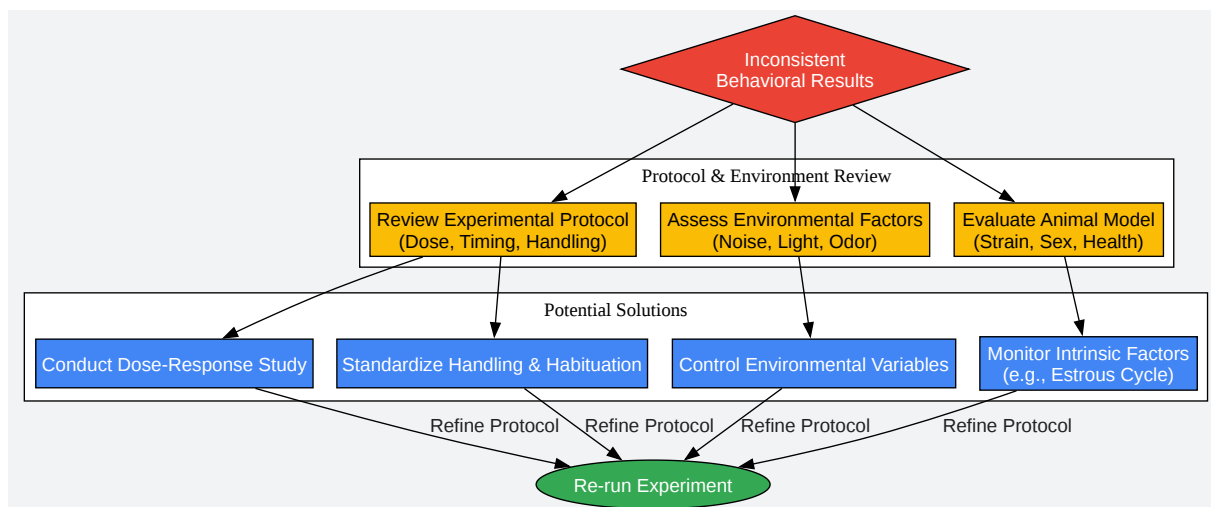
Inconsistent Behavioral Results

Protocol & Environment Review

Review Experimental Protocol (Dose, Timing, Handling)

Assess Environmental Factors (Noise, Light, Odor)

Evaluate Animal Model (Strain, Sex, Health)

Potential Solutions

Conduct Dose-Response Study

Standardize Handling & Habituation

Control Environmental Variables

Monitor Intrinsic Factors (e.g., Estrous Cycle)

Refine Protocol

Refine Protocol

Refine Protocol

Refine Protocol

Re-run Experiment